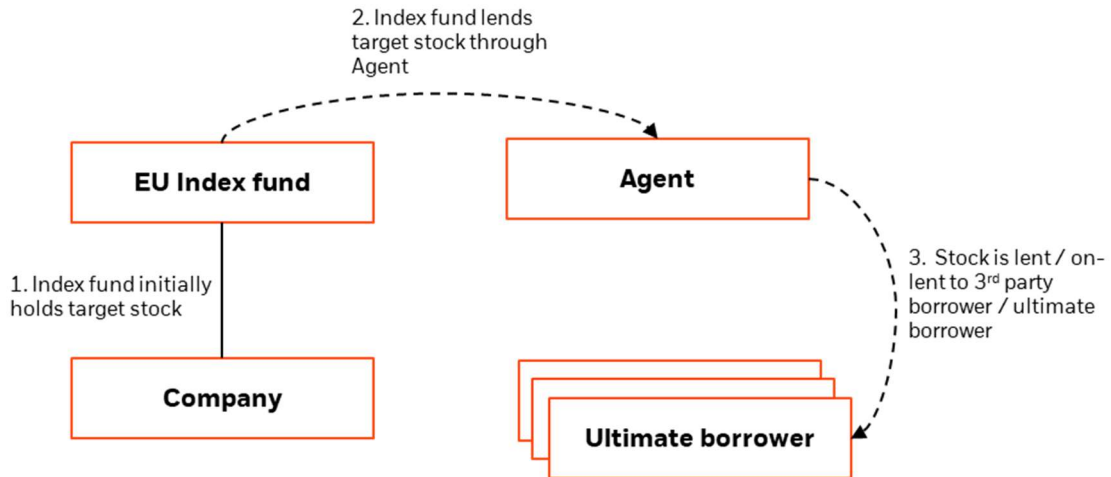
2. Index fund lends target stock through Agent

EU Index fund

Agent

1. Index fund initially holds target stock

3. Stock is lent / on-lent to 3$^{rd}$ party borrower / ultimate borrower

Company

Ultimate borrower